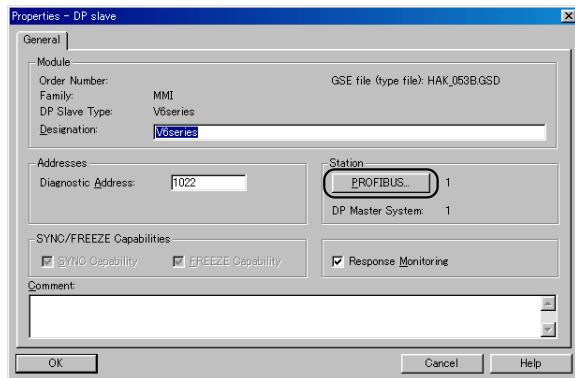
Properties - DP slave

General

Module

Order Number:

Family: MMI

DP Slave Type: V6series

Designation: V6series

GSE file (type file): HAK_053B.GSD

Addresses

Diagnostic Address: 1022

Station

PROFIBUS... 1

DP Master System: 1

SYNC/FREEZE Capabilities

SYNC Capability

FREEZE Capability

Response Monitoring

Comment:

OK

Cancel

Help